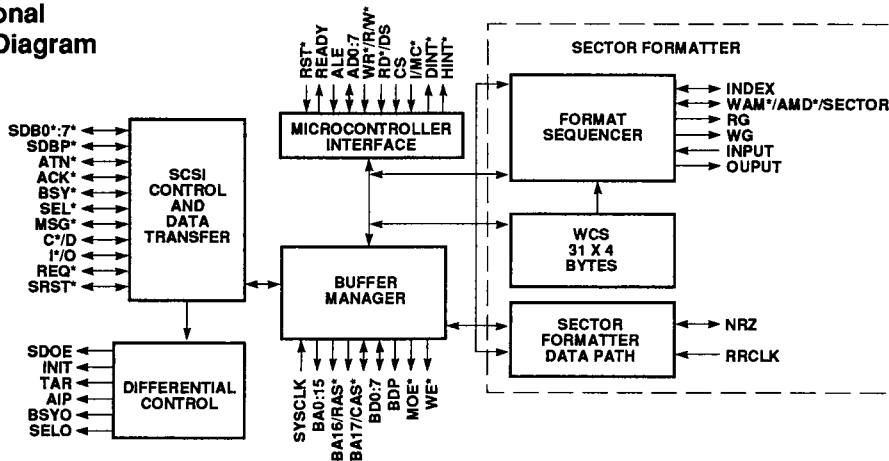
onal
Diagram

RST*
READY
ALE
AD0:7
WR*/R/W*
RD*/DS
CS
I/MC*
DINT*
HINT*

MICROCONTROLLER INTERFACE

SECTOR FORMATTER

FORMAT SEQUENCER

INDEX
WAM*/AMD*/SECTOR
RG
WG
INPUT
OUPUT

SDB0*:7*
SDBP*
ATN*
ACK*
BSY*
SEL*
MSG*
C*/D
I*/O
REQ*
SRST*

SCSI CONTROL AND DATA TRANSFER

WCS 31 X 4 BYTES

BUFFER MANAGER

SECTOR FORMATTER DATA PATH

NRZ
RRCLK

SDOE
INIT
TAR
AIP
BSYO
SELO

DIFFERENTIAL CONTROL

SYSCLK
BA0:15
BA16/RAS*
BA17/CAS*
BD0:7
BDP
MOE*
WE*